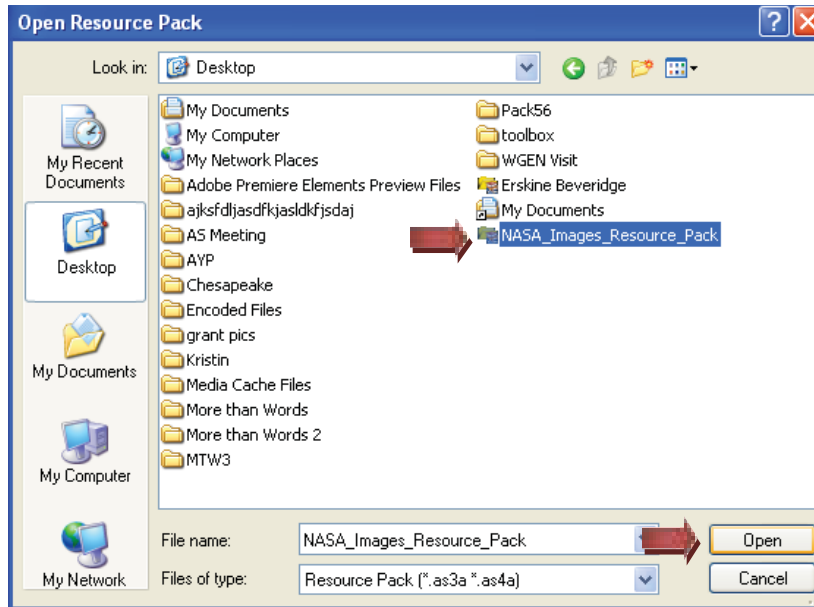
Open Resource Pack

Look in: Desktop

My Recent Documents

Desktop

My Documents

My Computer

My Network

My Documents
My Computer
My Network Places
Adobe Premiere Elements Preview Files
ajksfdljasdfkjasldkfjsdaj
AS Meeting
AYP
Chesapeake
Encoded Files
grant pics
Kristin
Media Cache Files
More than Words
More than Words 2
MTW3

Pack56
toolbox
WGEN Visit
Erskine Beveridge
My Documents
NASA_Images_Resource_Pack

File name: NASA_Images_Resource_Pack
Files of type: Resource Pack (*.as3a *.as4a)

Open
Cancel